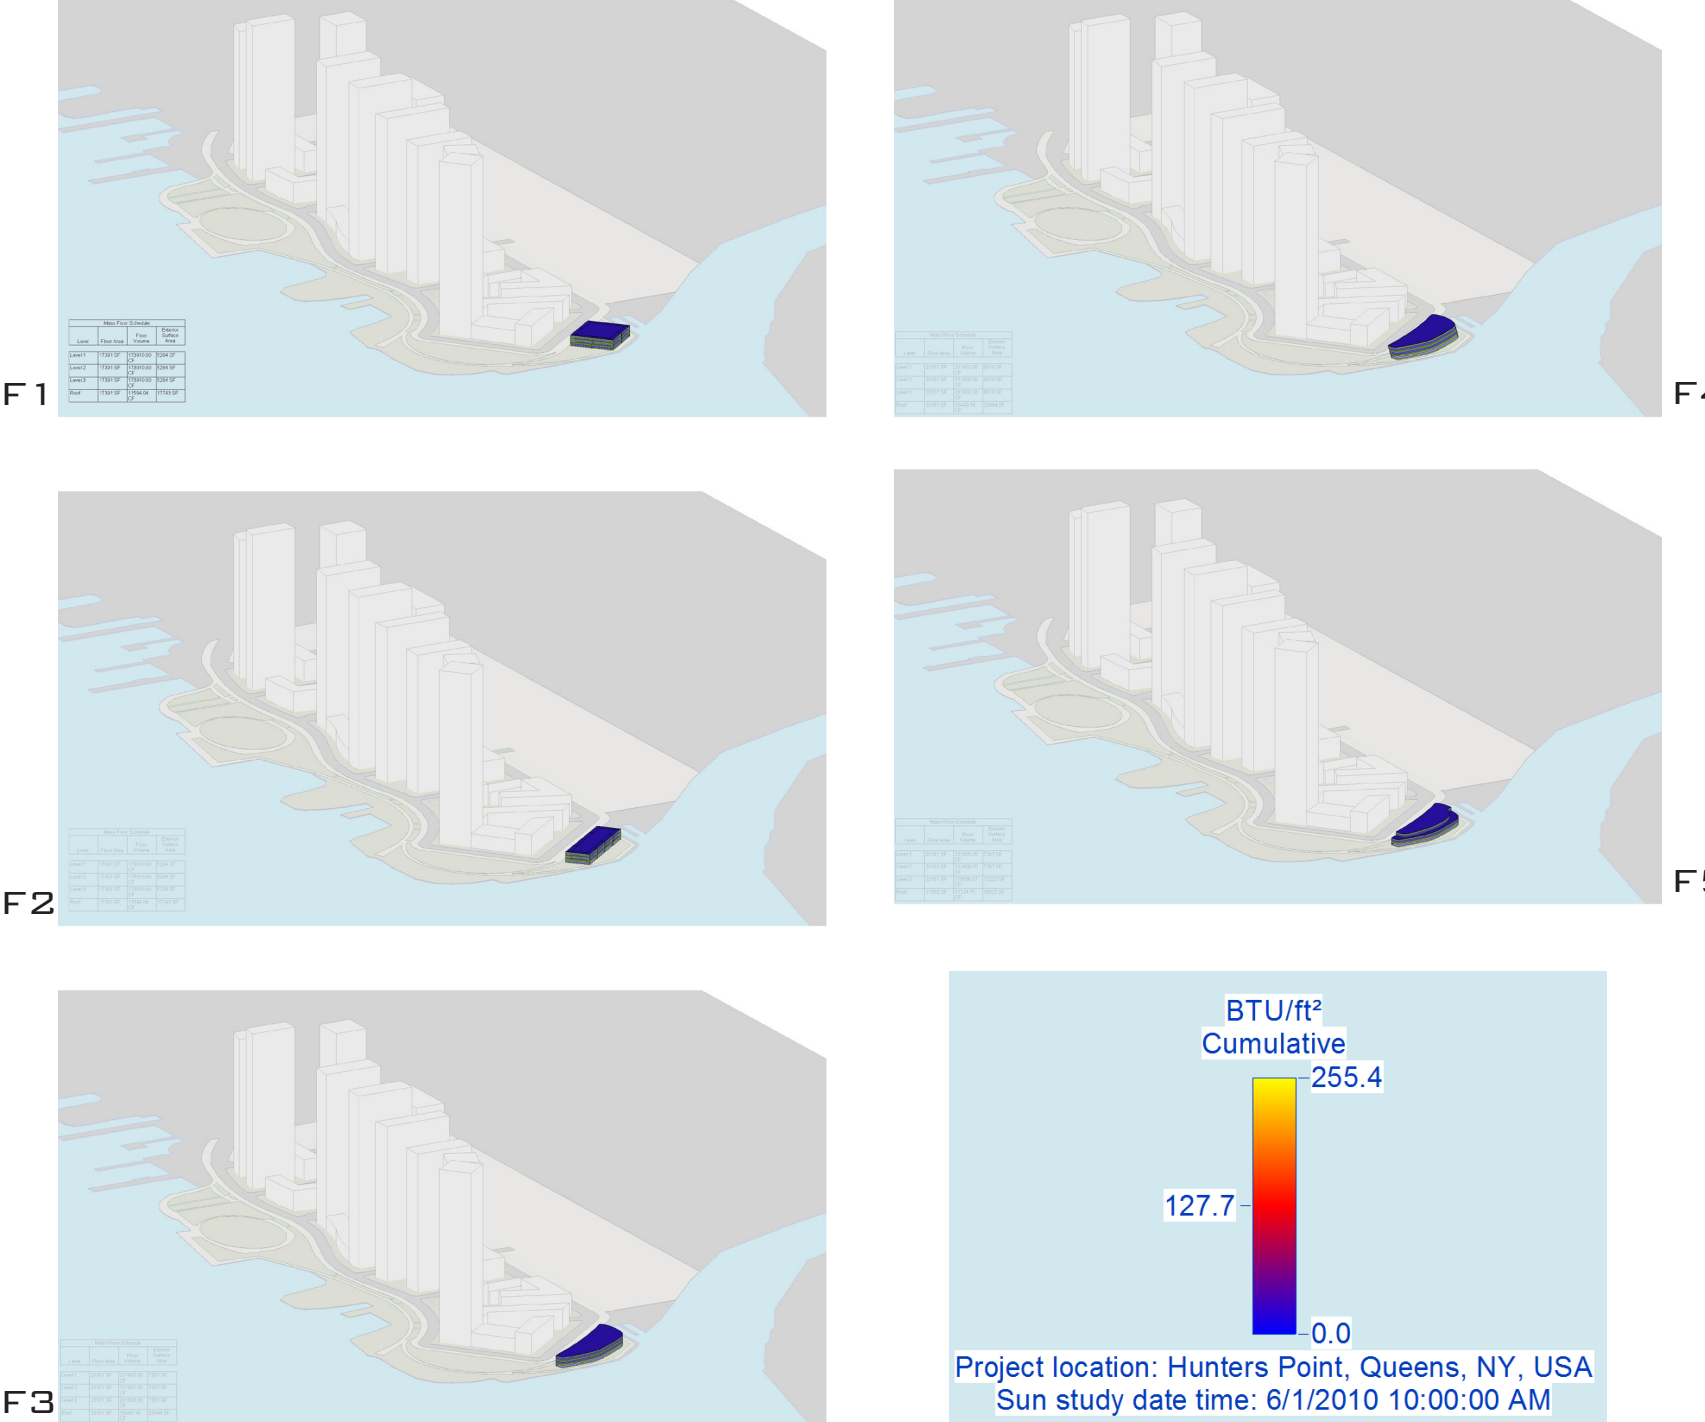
| Mass Floor Schedule | | | |
|---|---|---|---|
| Level | Floor Area | Floor Volume | Exterior Surface Area |
| Level 1 | 17301 SF | 173010.00 CF | 5284 SF |
| Level 2 | 17301 SF | 173010.00 CF | 5284 SF |
| Level 3 | 17301 SF | 173010.00 CF | 5284 SF |
| Roof | 17301 SF | 11594.04 CF | 17743 SF |

F1

F4

F2

F5

F3

BTU/ft²
Cumulative
255.4
127.7
0.0
Project location: Hunters Point, Queens, NY, USA
Sun study date time: 6/1/2010 10:00:00 AM